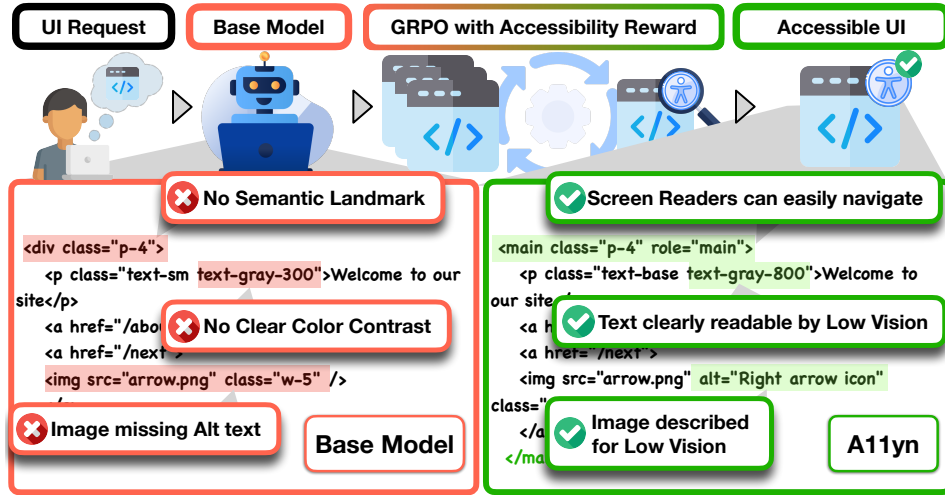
UI Request

Base Model

GRPO with Accessibility Reward

Accessible UI

</>

</>

</>

</>

No Semantic Landmark

<div class="p-4">
<p class="text-sm text-gray-300">Welcome to our site</p>
<a href="/abo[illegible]
<a href="/next">

No Clear Color Contrast

<img src="arrow.png" class="w-5" />

Image missing Alt text

Base Model

Screen Readers can easily navigate

<main class="p-4" role="main">
<p class="text-base text-gray-800">Welcome to our site</p>
<a h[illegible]
<a href="/next">
<img src="arrow.png" alt="Right arrow icon" class=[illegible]
</a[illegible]
</ma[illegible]

Text clearly readable by Low Vision

Image described for Low Vision

A11yn